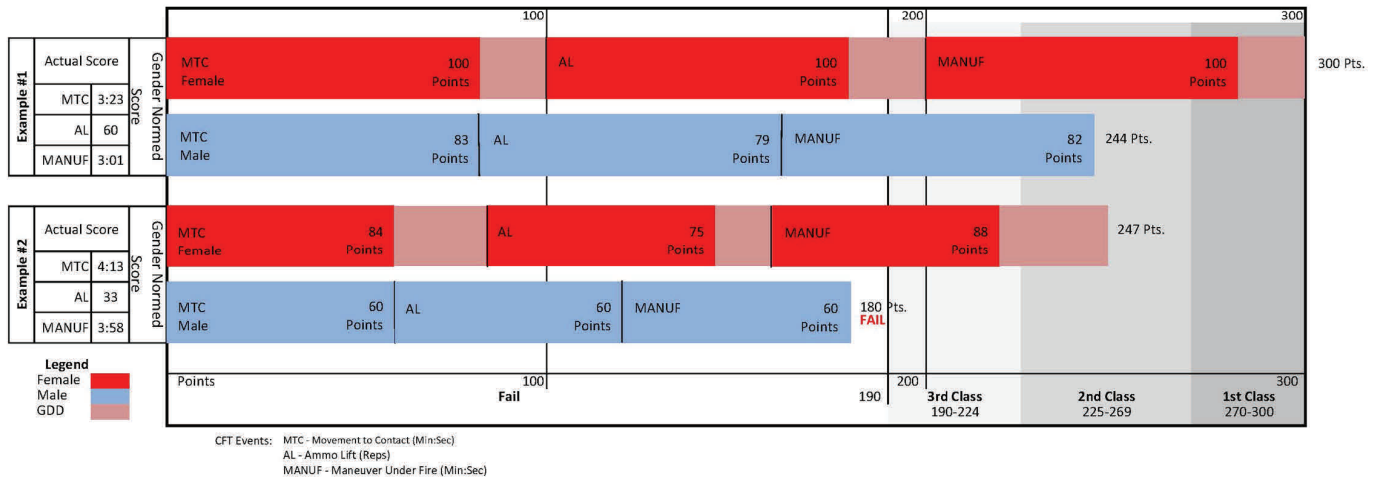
100
200
300

Example #1

| Actual Score | |
|---|---|
| MTC | 3:23 |
| AL | 60 |
| MANUF | 3:01 |

Gender Normed Score

MTC Female 100 Points
AL 100 Points
MANUF 100 Points
300 Pts.

MTC Male 83 Points
AL 79 Points
MANUF 82 Points
244 Pts.

Example #2

| Actual Score | |
|---|---|
| MTC | 4:13 |
| AL | 33 |
| MANUF | 3:58 |

Gender Normed Score

MTC Female 84 Points
AL 75 Points
MANUF 88 Points
247 Pts.

MTC Male 60 Points
AL 60 Points
MANUF 60 Points
180 Pts.
FAIL

Legend
Female
Male
GDD

Points
100
Fail
190
200
3rd Class
190-224
2nd Class
225-269
300
1st Class
270-300

CFT Events: MTC - Movement to Contact (Min:Sec)
AL - Ammo Lift (Reps)
MANUF - Maneuver Under Fire (Min:Sec)